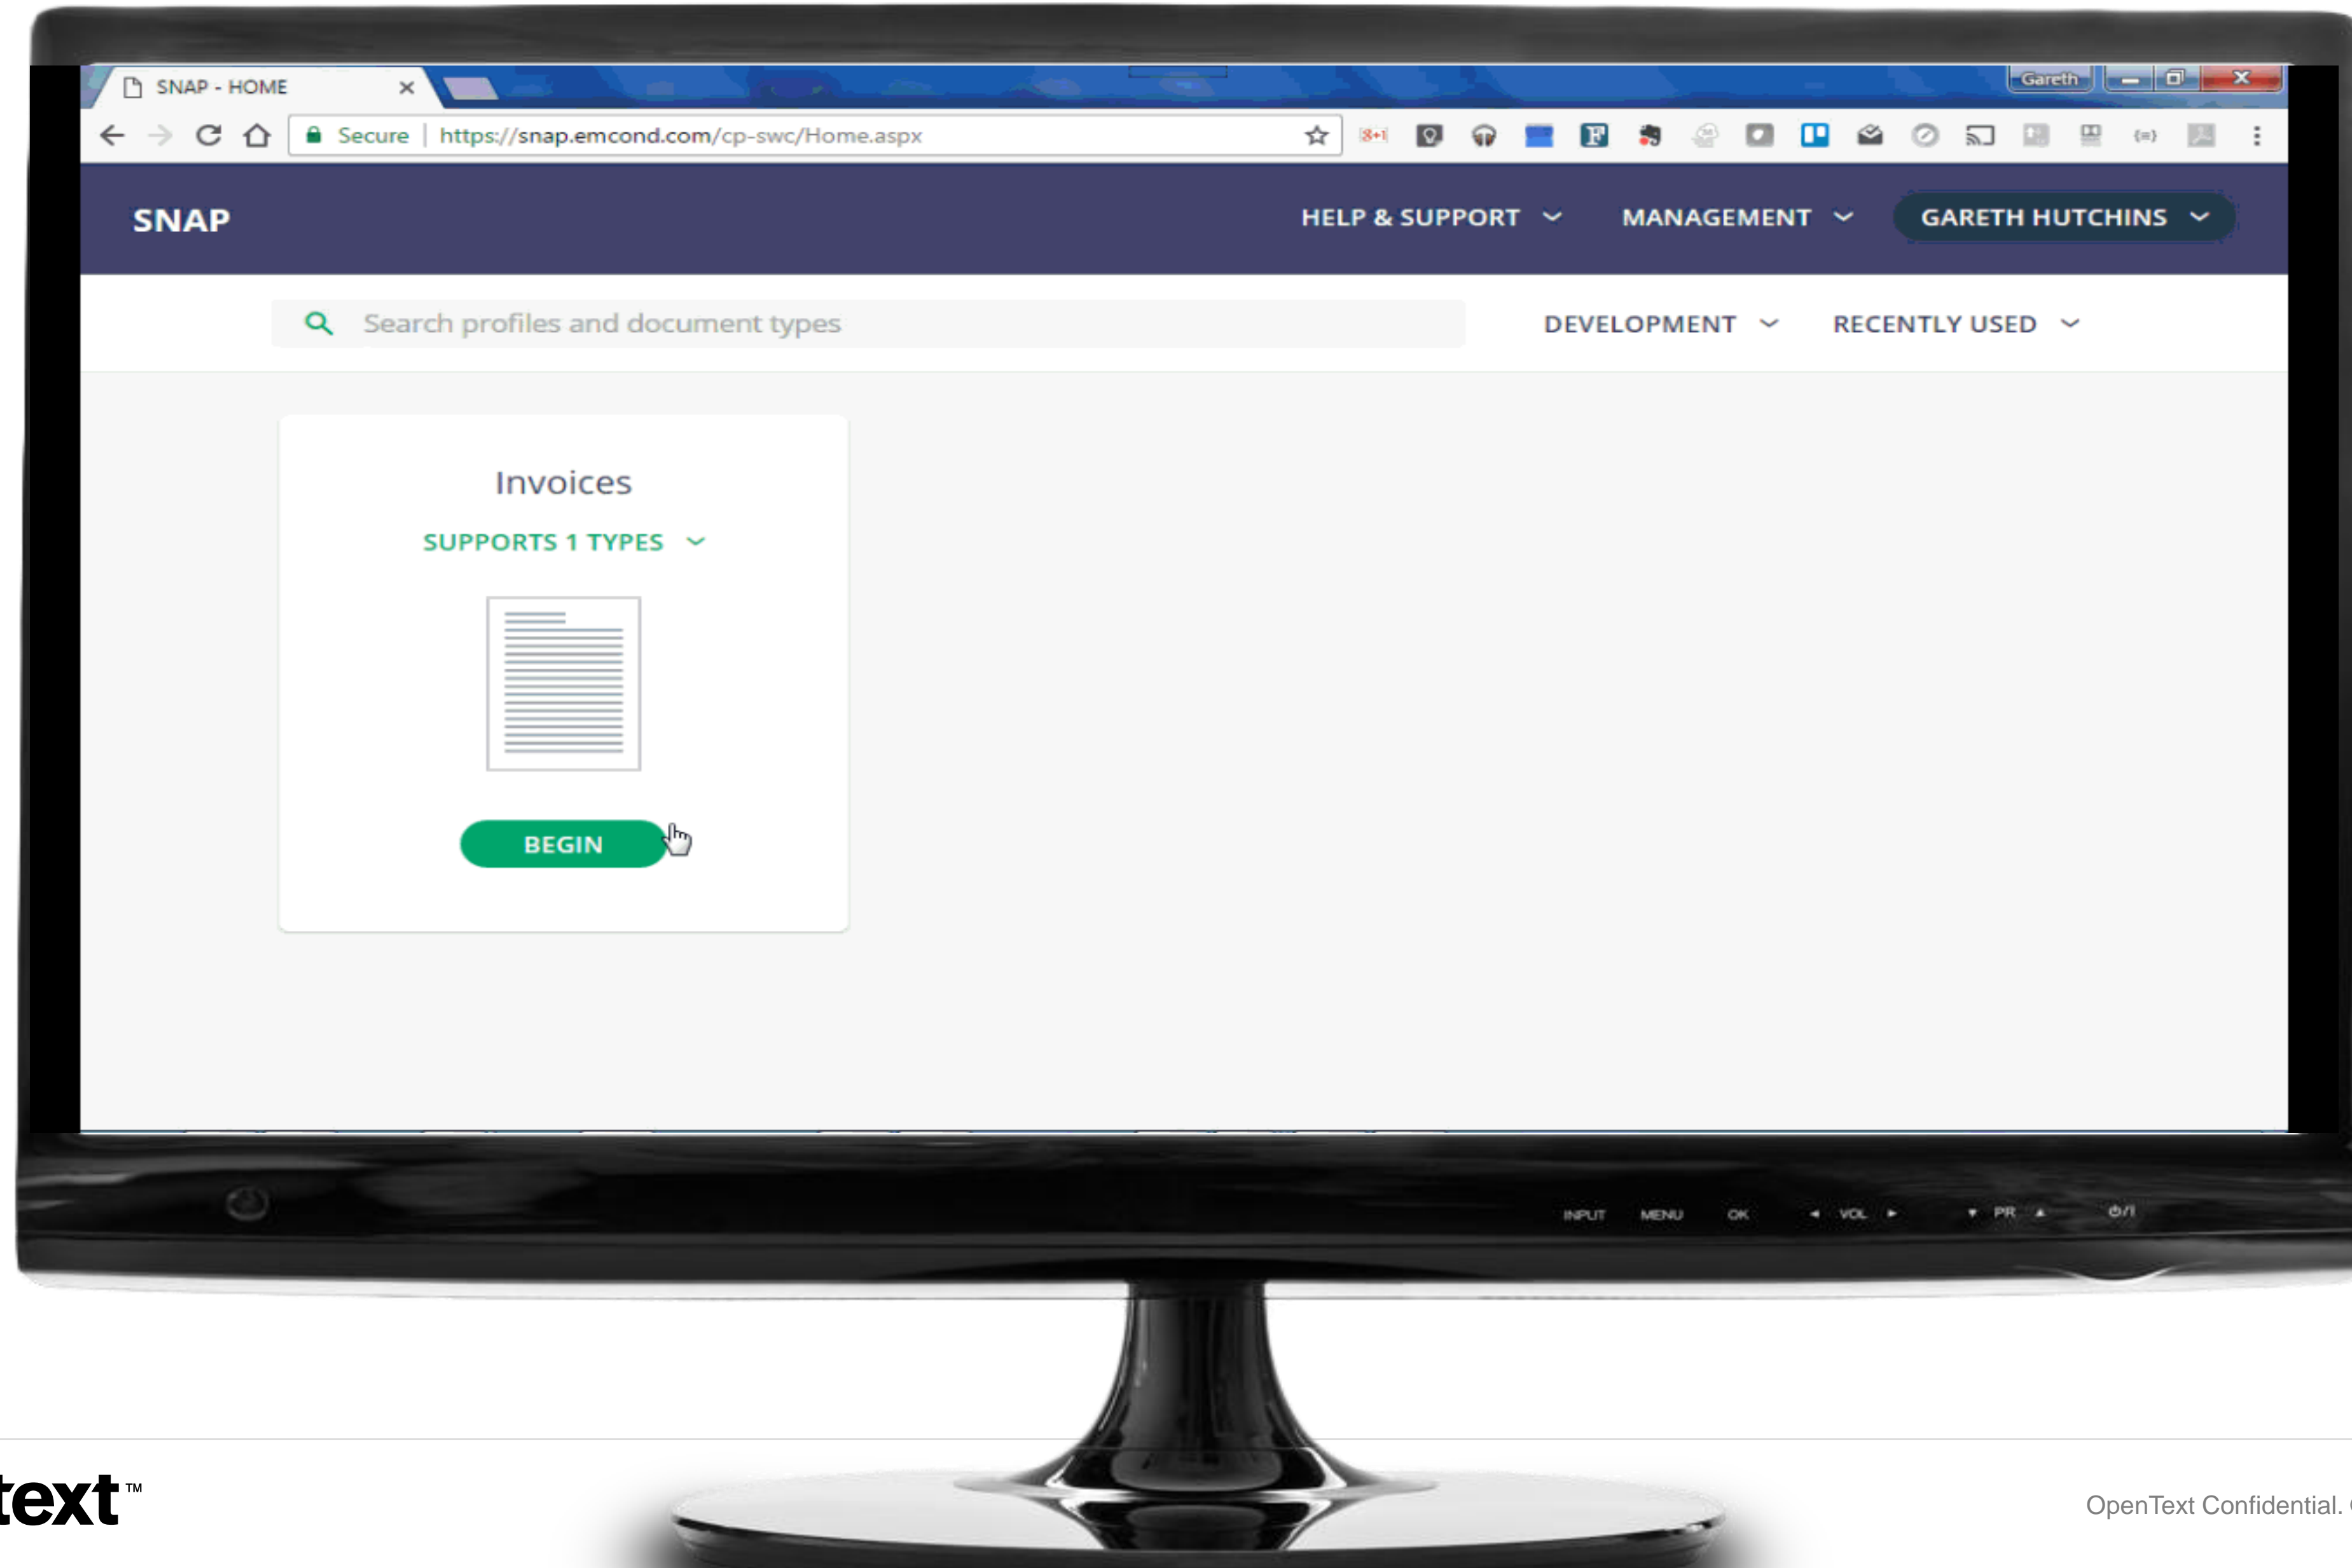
SNAP - HOME ×

Gareth

Secure https://snap.emcond.com/cp-swc/Home.aspx

SNAP

HELP & SUPPORT MANAGEMENT GARETH HUTCHINS

Search profiles and document types

DEVELOPMENT RECENTLY USED

Invoices

SUPPORTS 1 TYPES

BEGIN

INPUT MENU OK ◂ VOL ▸ ▾ PR ▴

text™

OpenText Confidential.